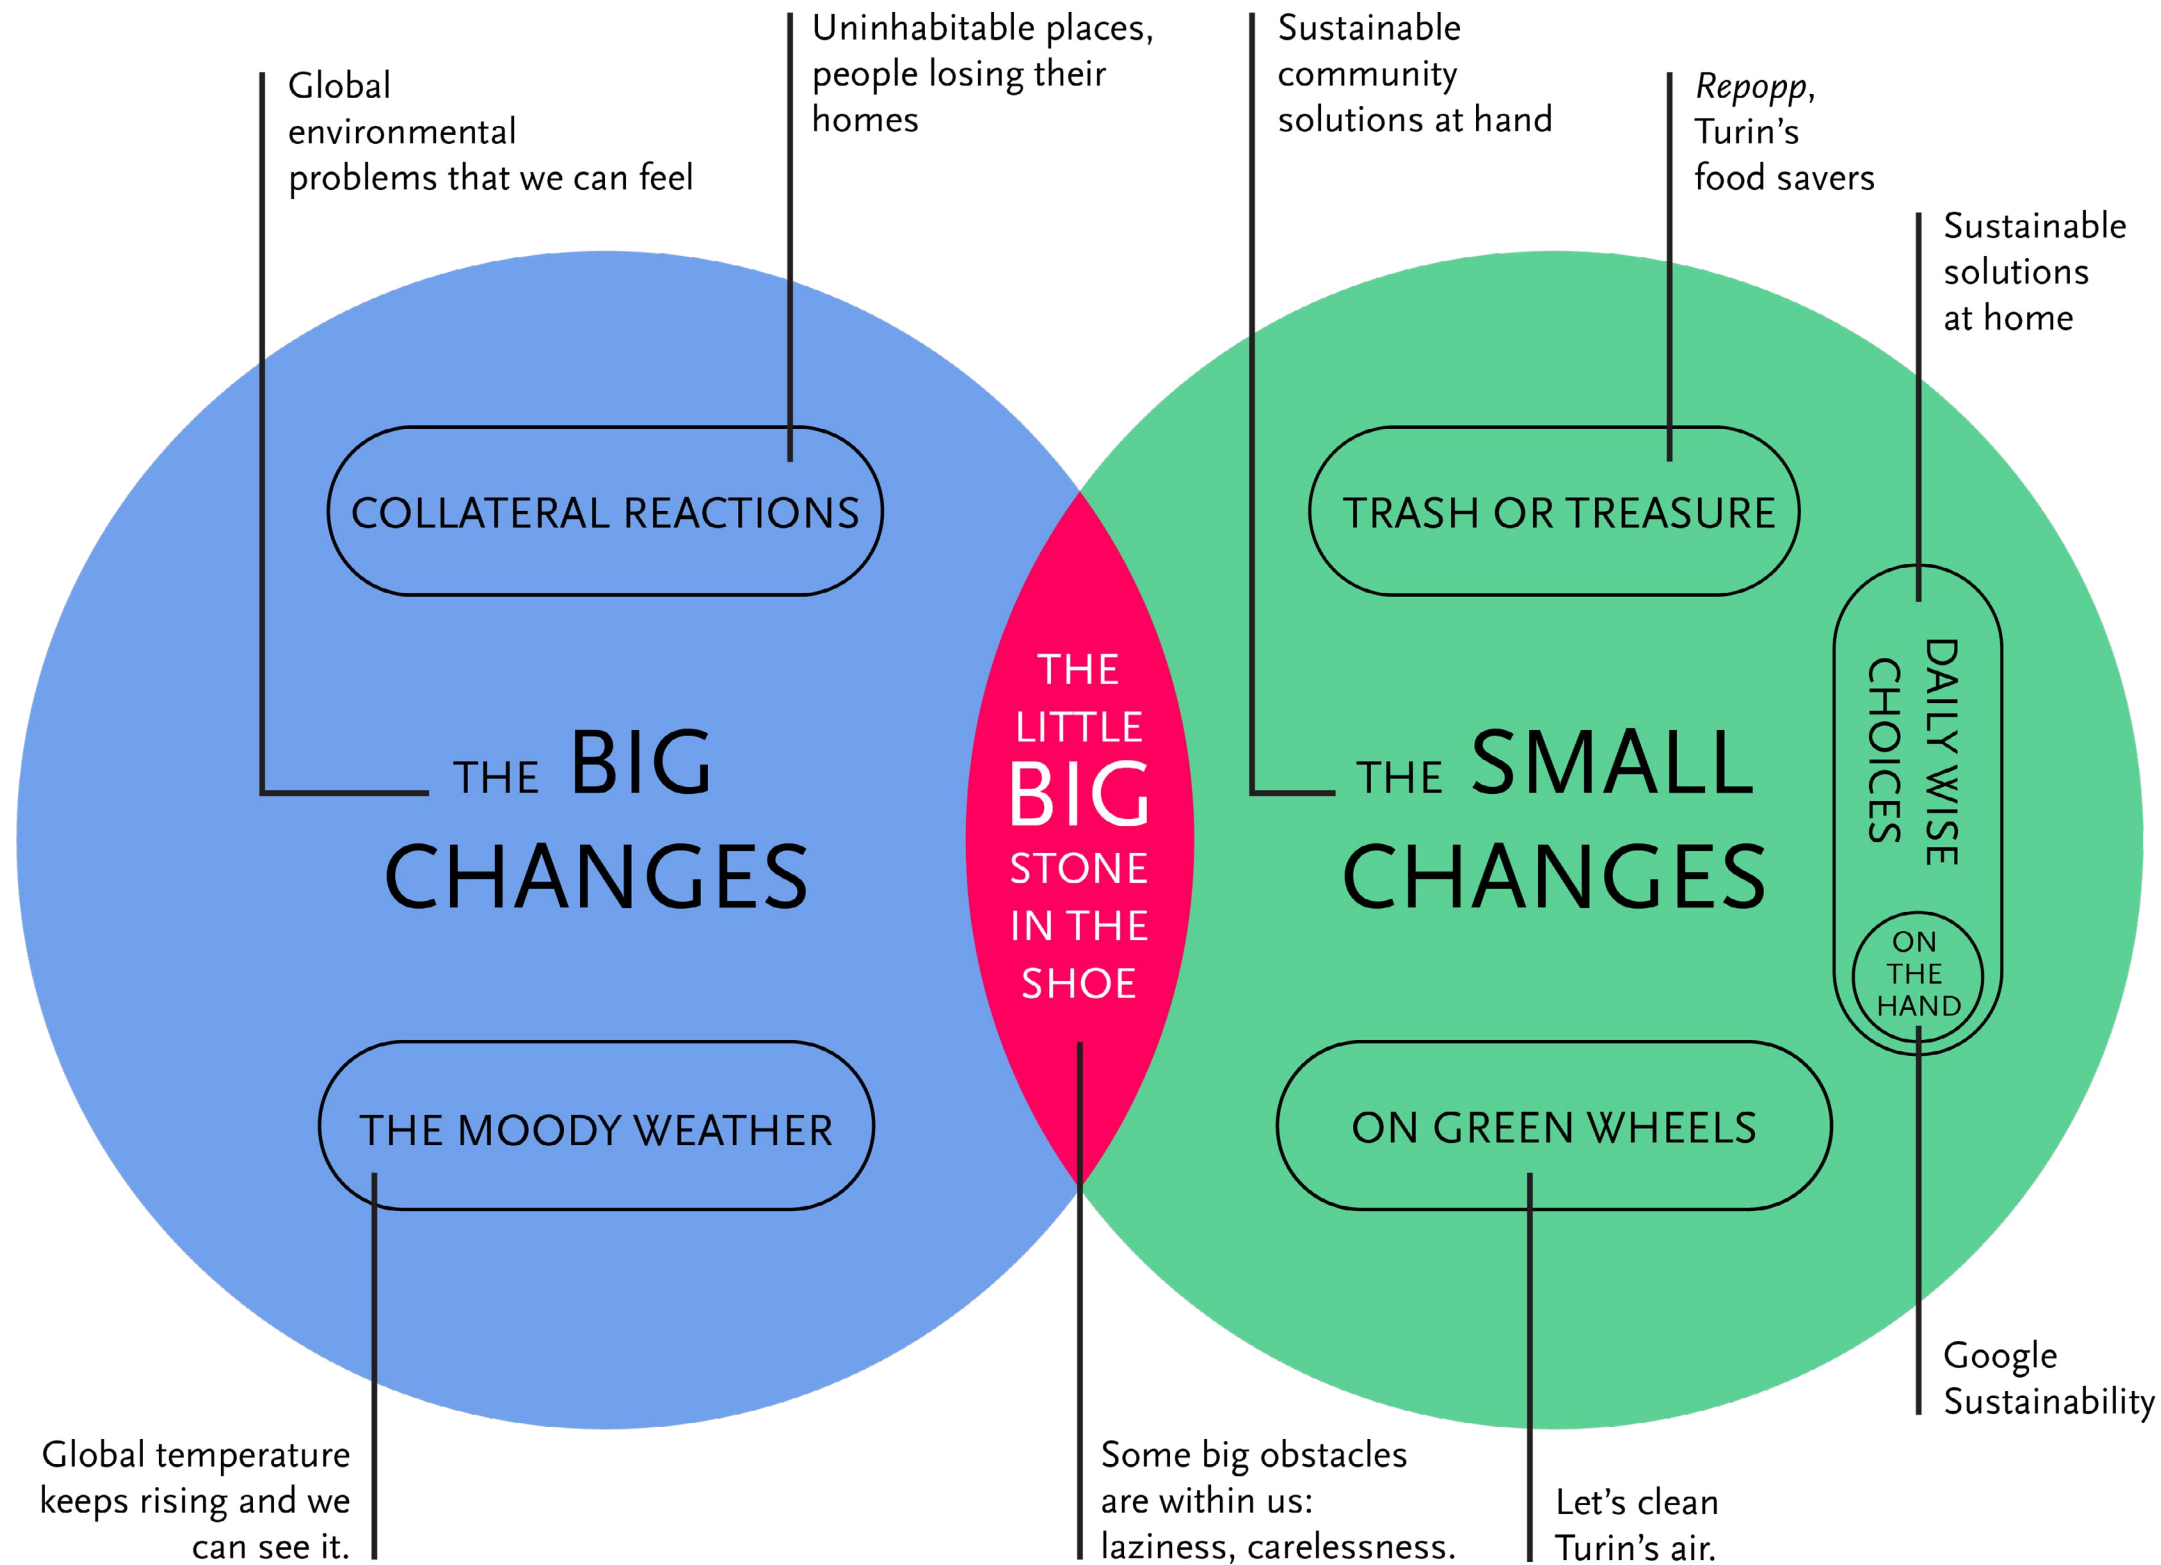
Global environmental problems that we can feel

Uninhabitable places, people losing their homes

Sustainable community solutions at hand

*Repopp*, Turin's food savers

Sustainable solutions at home

COLLATERAL REACTIONS

TRASH OR TREASURE

THE BIG CHANGES

THE LITTLE BIG STONE IN THE SHOE

THE SMALL CHANGES

DAILY WISE CHOICES

ON THE HAND

THE MOODY WEATHER

ON GREEN WHEELS

Google Sustainability

Global temperature keeps rising and we can see it.

Some big obstacles are within us: laziness, carelessness.

Let's clean Turin's air.